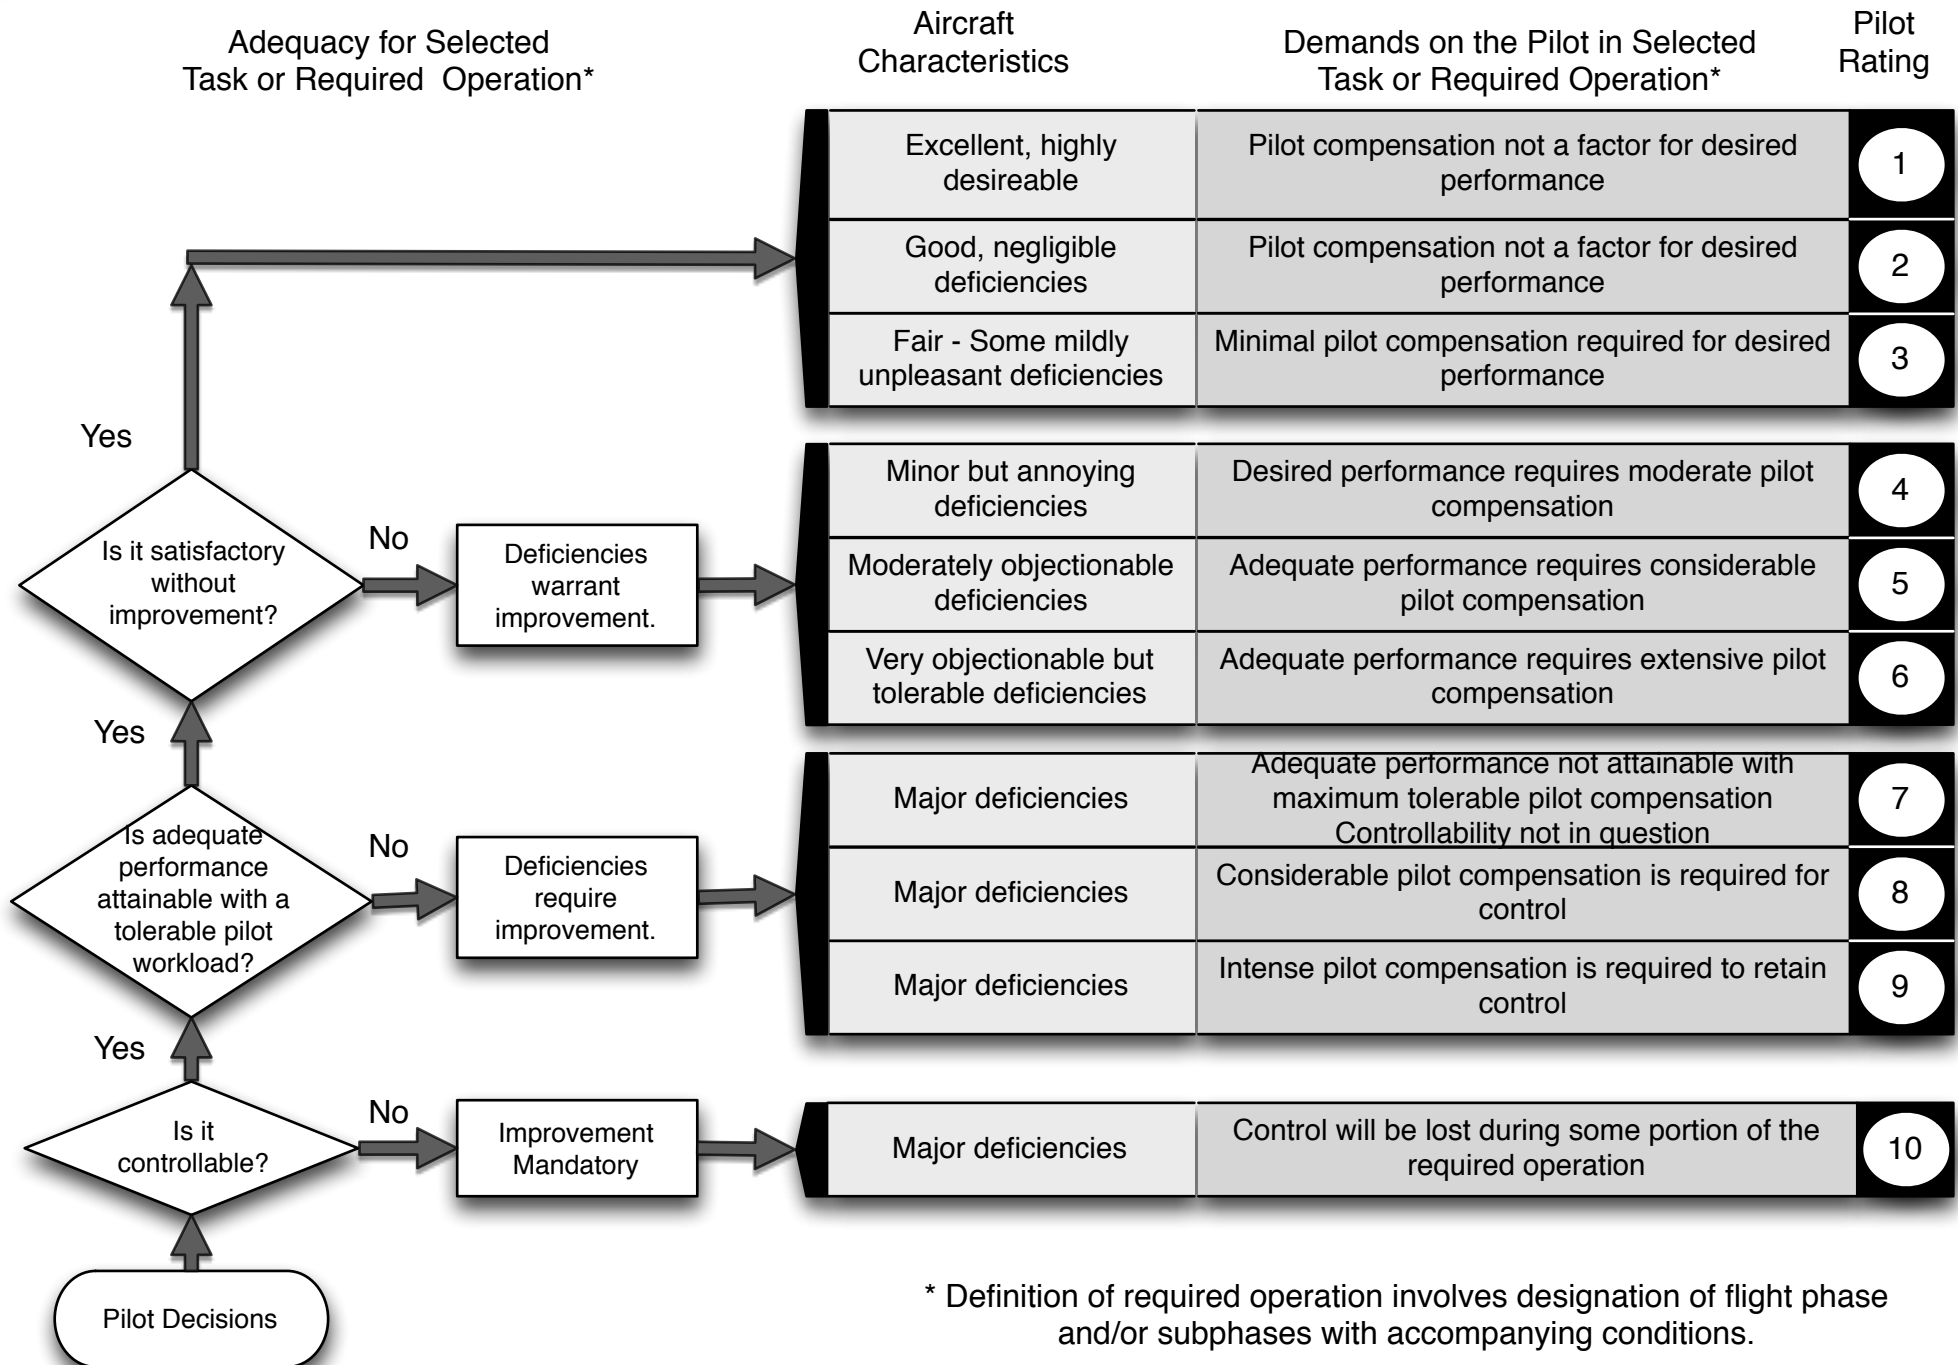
Adequacy for Selected Task or Required Operation*

Aircraft Characteristics

Demands on the Pilot in Selected Task or Required Operation*

Pilot Rating

| Aircraft Characteristics | Demands on the Pilot in Selected Task or Required Operation* | Pilot Rating |
|---|---|---|
| Excellent, highly desireable | Pilot compensation not a factor for desired performance | 1 |
| Good, negligible deficiencies | Pilot compensation not a factor for desired performance | 2 |
| Fair - Some mildly unpleasant deficiencies | Minimal pilot compensation required for desired performance | 3 |
| Minor but annoying deficiencies | Desired performance requires moderate pilot compensation | 4 |
| Moderately objectionable deficiencies | Adequate performance requires considerable pilot compensation | 5 |
| Very objectionable but tolerable deficiencies | Adequate performance requires extensive pilot compensation | 6 |
| Major deficiencies | Adequate performance not attainable with maximum tolerable pilot compensation Controllability not in question | 7 |
| Major deficiencies | Considerable pilot compensation is required for control | 8 |
| Major deficiencies | Intense pilot compensation is required to retain control | 9 |
| Major deficiencies | Control will be lost during some portion of the required operation | 10 |

Yes

Is it satisfactory without improvement?

No

Deficiencies warrant improvement.

Yes

Is adequate performance attainable with a tolerable pilot workload?

No

Deficiencies require improvement.

Yes

Is it controllable?

No

Improvement Mandatory

Pilot Decisions

* Definition of required operation involves designation of flight phase and/or subphases with accompanying conditions.